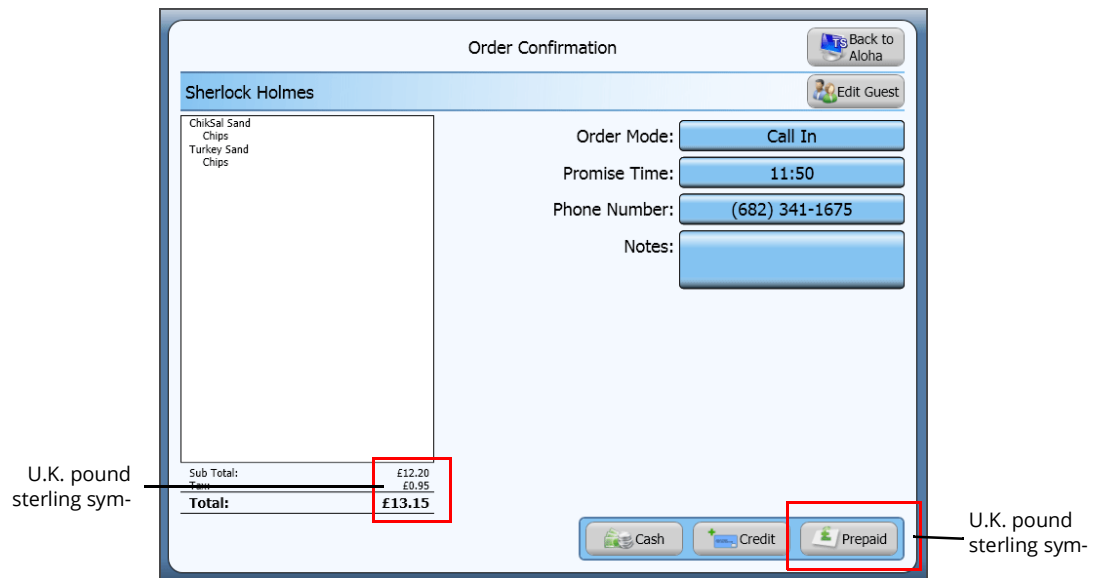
Order Confirmation

Back to Aloha

Sherlock Holmes

Edit Guest

ChikSal Sand
Chips
Turkey Sand
Chips

Order Mode: Call In

Promise Time: 11:50

Phone Number: (682) 341-1675

Notes:

Sub Total: £12.20
Tax: £0.95
Total: £13.15

Cash Credit Prepaid

U.K. pound sterling sym-

U.K. pound sterling sym-